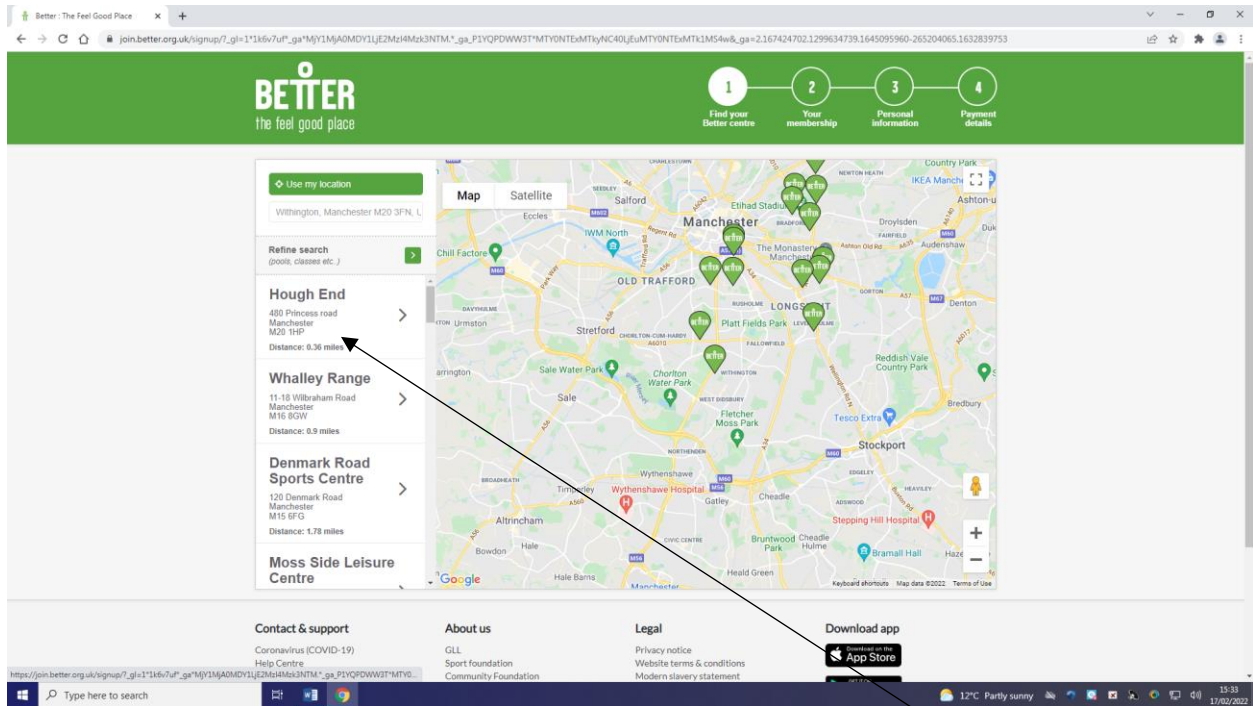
Better : The Feel Good Place ×

join.better.org.uk/signup/?_gl=1*1k6v7uf*_ga*MjY1MjA0MDY1LjE2MzI4Mzk3NTM.*_ga_P1YQPDWW3T*MTY0NTExMTkyNC40LjEuMTY0NTExMTk1MS4w&_ga=2.167424702.1299634739.1645095960-265204065.1632839753

BETTER
the feel good place

1 Find your Better centre
2 Your membership
3 Personal information
4 Payment details

Use my location

Withington, Manchester M20 3FN, U

Refine search
(pools, classes etc..)

Hough End
480 Princess road
Manchester
M20 1HP
Distance: 0.36 miles

Whalley Range
11-18 Wilbraham Road
Manchester
M16 8GW
Distance: 0.9 miles

Denmark Road Sports Centre
120 Denmark Road
Manchester
M15 6FG
Distance: 1.78 miles

Moss Side Leisure Centre

Map Satellite

Salford Manchester Etihad Stadium Eccles IWM North Chill Factore OLD TRAFFORD The Monastery Manchester Droylsden Audenshaw Ashton-u Country Park IKEA Manchester LONGSIGHT Platt Fields Park Stretford Urmston Chorlton Water Park Sale Water Park Sale Fletcher Moss Park Reddish Vale Country Park Tesco Extra Bredbury Stockport Wythenshawe Wythenshawe Hospital Timperley Gatley Cheadle Altrincham Bowdon Hale Bruntwood Park Cheadle Hulme Stepping Hill Hospital Bramall Hall Hale Barns Heald Green Manchester Denton

Google Keyboard shortcuts Map data ©2022 Terms of Use

Contact & support
Coronavirus (COVID-19)
Help Centre

About us
GLL
Sport foundation
Community Foundation

Legal
Privacy notice
Website terms & conditions
Modern slavery statement

Download app
Download on the App Store

https://join.better.org.uk/signup/?_gl=1*1k6v7uf*_ga*MjY1MjA0MDY1LjE2MzI4Mzk3NTM.*_ga_P1YQPDWW3T*MTY0...

Type here to search

12°C Partly sunny 15:33 17/02/2022